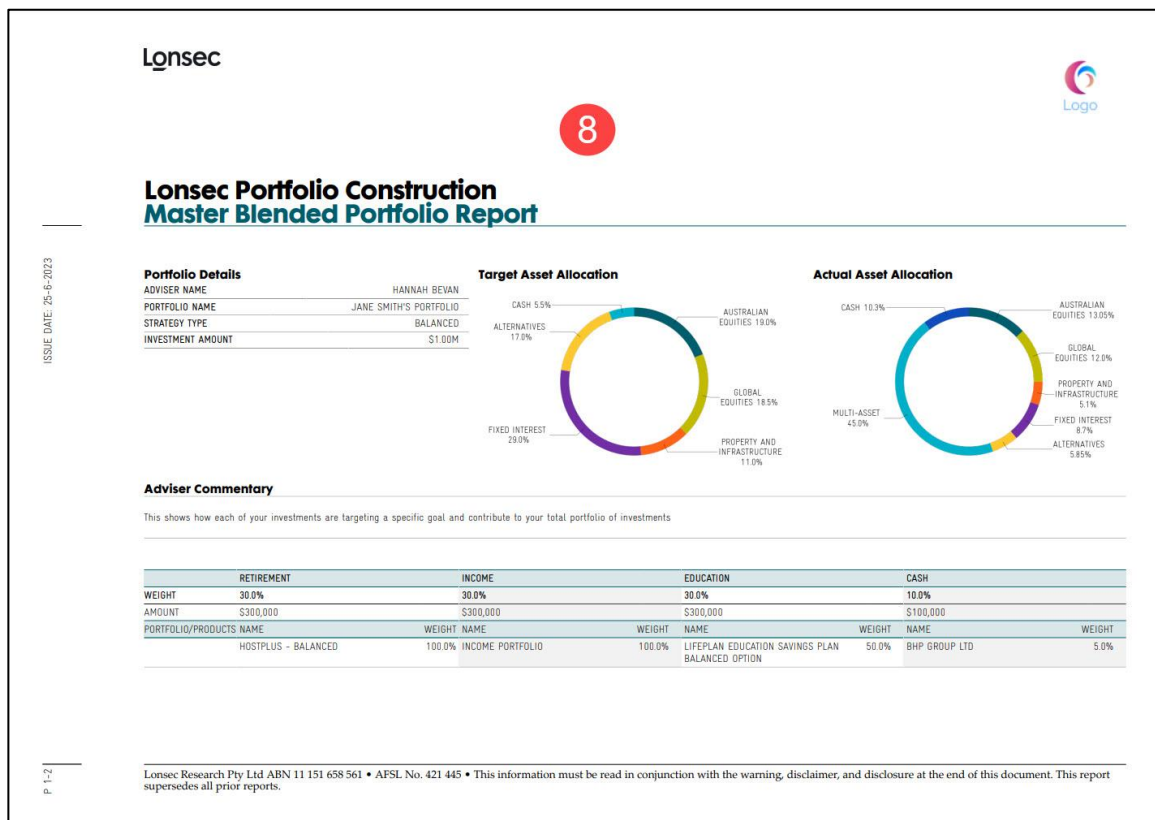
Lonsec

Logo

8

ISSUE DATE: 25-6-2023

Lonsec Portfolio Construction
Master Blended Portfolio Report

Portfolio Details

| ADVISER NAME | HANNAH BEVAN |
|---|---|
| PORTFOLIO NAME | JANE SMITH'S PORTFOLIO |
| STRATEGY TYPE | BALANCED |
| INVESTMENT AMOUNT | $1.00M |

Target Asset Allocation

CASH 5.5%
ALTERNATIVES 17.0%
FIXED INTEREST 29.0%
AUSTRALIAN EQUITIES 19.0%
GLOBAL EQUITIES 18.5%
PROPERTY AND INFRASTRUCTURE 11.0%

Actual Asset Allocation

CASH 10.3%
MULTI-ASSET 45.0%
AUSTRALIAN EQUITIES 13.05%
GLOBAL EQUITIES 12.0%
PROPERTY AND INFRASTRUCTURE 5.1%
FIXED INTEREST 8.7%
ALTERNATIVES 5.85%

Adviser Commentary

This shows how each of your investments are targeting a specific goal and contribute to your total portfolio of investments

| | RETIREMENT | | INCOME | | EDUCATION | | CASH | |
|---|---|---|---|---|---|---|---|---|
| WEIGHT | 30.0% | | 30.0% | | 30.0% | | 10.0% | |
| AMOUNT | $300,000 | | $300,000 | | $300,000 | | $100,000 | |
| PORTFOLIO/PRODUCTS | NAME | WEIGHT | NAME | WEIGHT | NAME | WEIGHT | NAME | WEIGHT |
| | HOSTPLUS - BALANCED | 100.0% | INCOME PORTFOLIO | 100.0% | LIFEPLAN EDUCATION SAVINGS PLAN BALANCED OPTION | 50.0% | BHP GROUP LTD | 5.0% |

P 1-2

Lonsec Research Pty Ltd ABN 11 151 658 561 • AFSL No. 421 445 • This information must be read in conjunction with the warning, disclaimer, and disclosure at the end of this document. This report supersedes all prior reports.